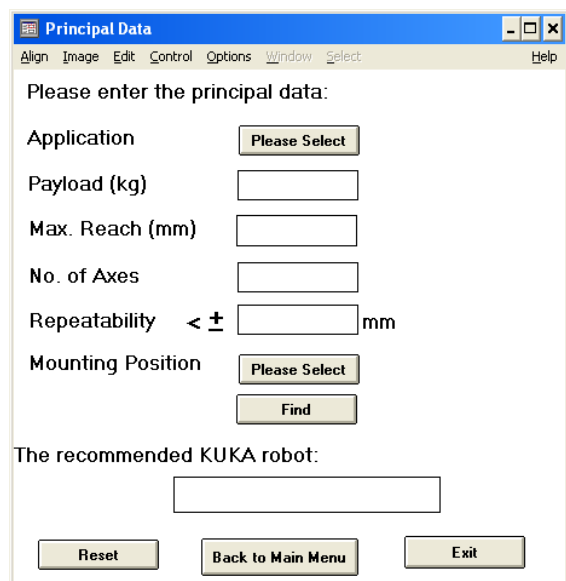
Principal Data

Align Image Edit Control Options Window Select Help

Please enter the principal data:

Application Please Select

Payload (kg)

Max. Reach (mm)

No. of Axes

Repeatability < ± mm

Mounting Position Please Select

Find

The recommended KUKA robot:

Reset Back to Main Menu Exit